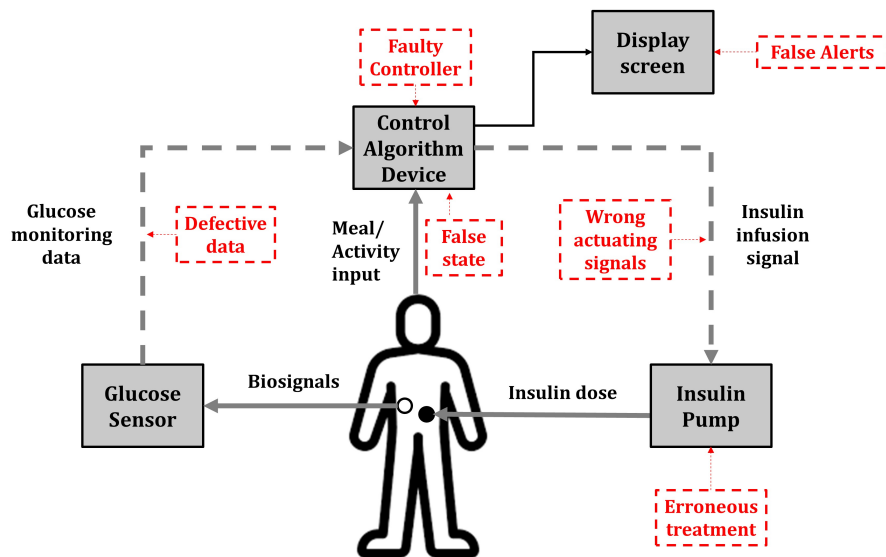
Faulty Controller

Display screen

False Alerts

Control Algorithm Device

Glucose monitoring data

Defective data

Meal/ Activity input

False state

Wrong actuating signals

Insulin infusion signal

Glucose Sensor

Biosignals

Insulin dose

Insulin Pump

Erroneous treatment